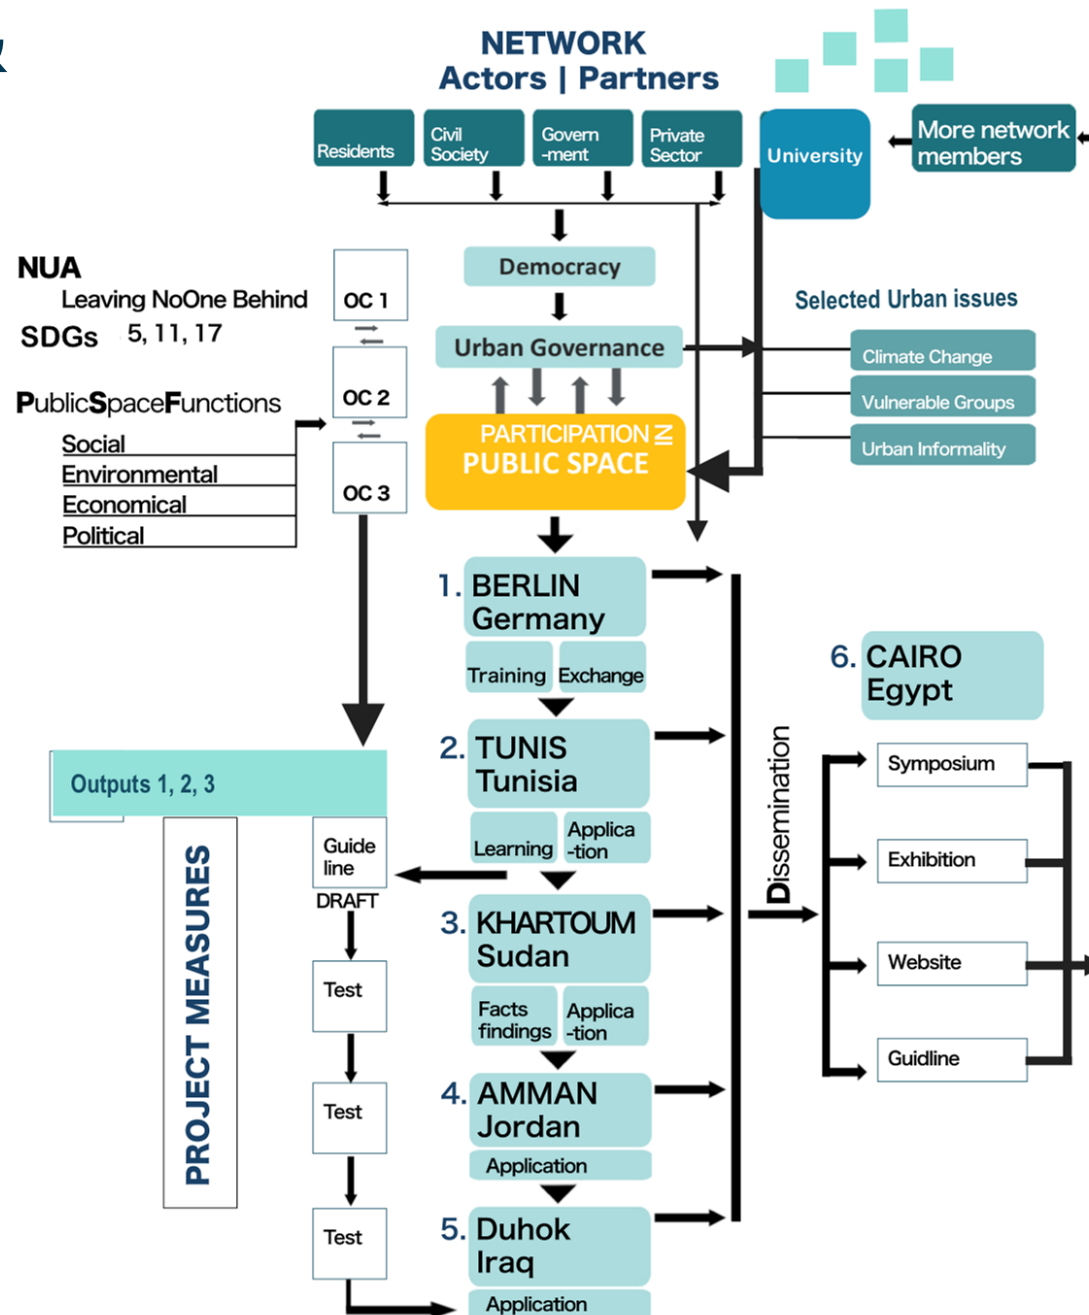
NETWORK
Actors | Partners

Residents
Civil Society
Govern -ment
Private Sector
University
More network members

NUA
Leaving NoOne Behind
SDGs 5, 11, 17

PublicSpaceFunctions
Social
Environmental
Economical
Political

OC 1
OC 2
OC 3

Democracy
Urban Governance
PARTICIPATION ⊉ PUBLIC SPACE

Selected Urban issues
Climate Change
Vulnerable Groups
Urban Informality

1. BERLIN Germany
Training
Exchange
2. TUNIS Tunisia
Learning
Applica -tion
3. KHARTOUM Sudan
Facts findings
Applica -tion
4. AMMAN Jordan
Application
5. Duhok Iraq
Application

Outputs 1, 2, 3
PROJECT MEASURES
Guide line
DRAFT
Test
Test
Test

Dissemination

6. CAIRO Egypt
Symposium
Exhibition
Website
Guidline